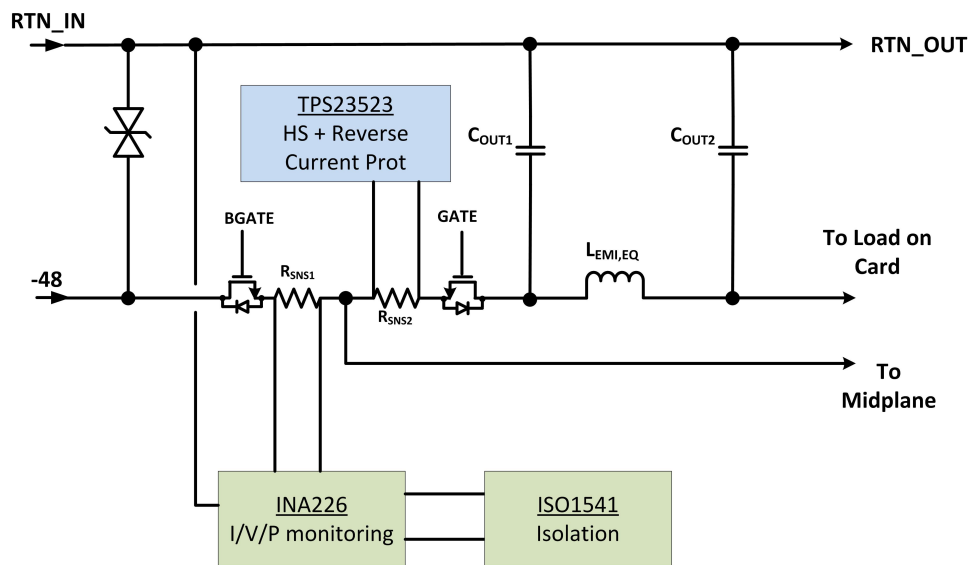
RTN_IN

RTN_OUT

TPS23523
HS + Reverse Current Prot

$C_{OUT1}$

$C_{OUT2}$

BGATE

GATE

$L_{EMI,EQ}$

To Load on Card

-48

$R_{SNS1}$

$R_{SNS2}$

To Midplane

INA226
I/V/P monitoring

ISO1541
Isolation